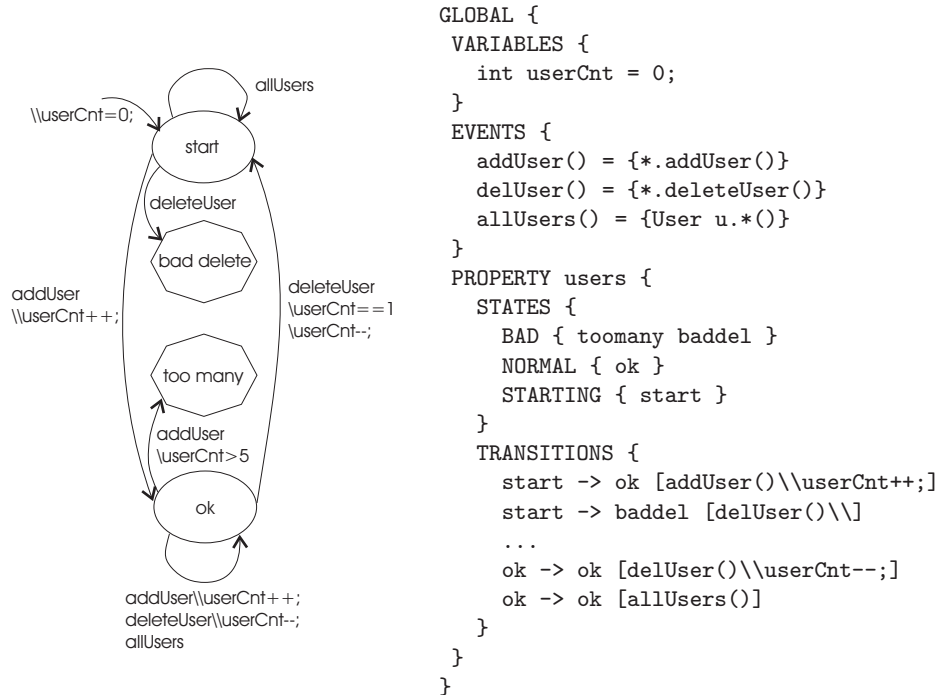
allUsers
\\userCnt=0;
start
deleteUser
bad delete
addUser
\\userCnt++;
deleteUser
\userCnt==1
\userCnt--;
too many
addUser
\userCnt>5
ok
addUser\\userCnt++;
deleteUser\\userCnt--;
allUsers

```
GLOBAL {
 VARIABLES {
   int userCnt = 0;
 }
 EVENTS {
   addUser() = {*.addUser()}
   delUser() = {*.deleteUser()}
   allUsers() = {User u.*()}
 }
 PROPERTY users {
   STATES {
     BAD { toomany baddel }
     NORMAL { ok }
     STARTING { start }
   }
   TRANSITIONS {
     start -> ok [addUser()\\userCnt++;]
     start -> baddel [delUser()\\]
     ...
     ok -> ok [delUser()\\userCnt--;]
     ok -> ok [allUsers()]
   }
 }
}
```